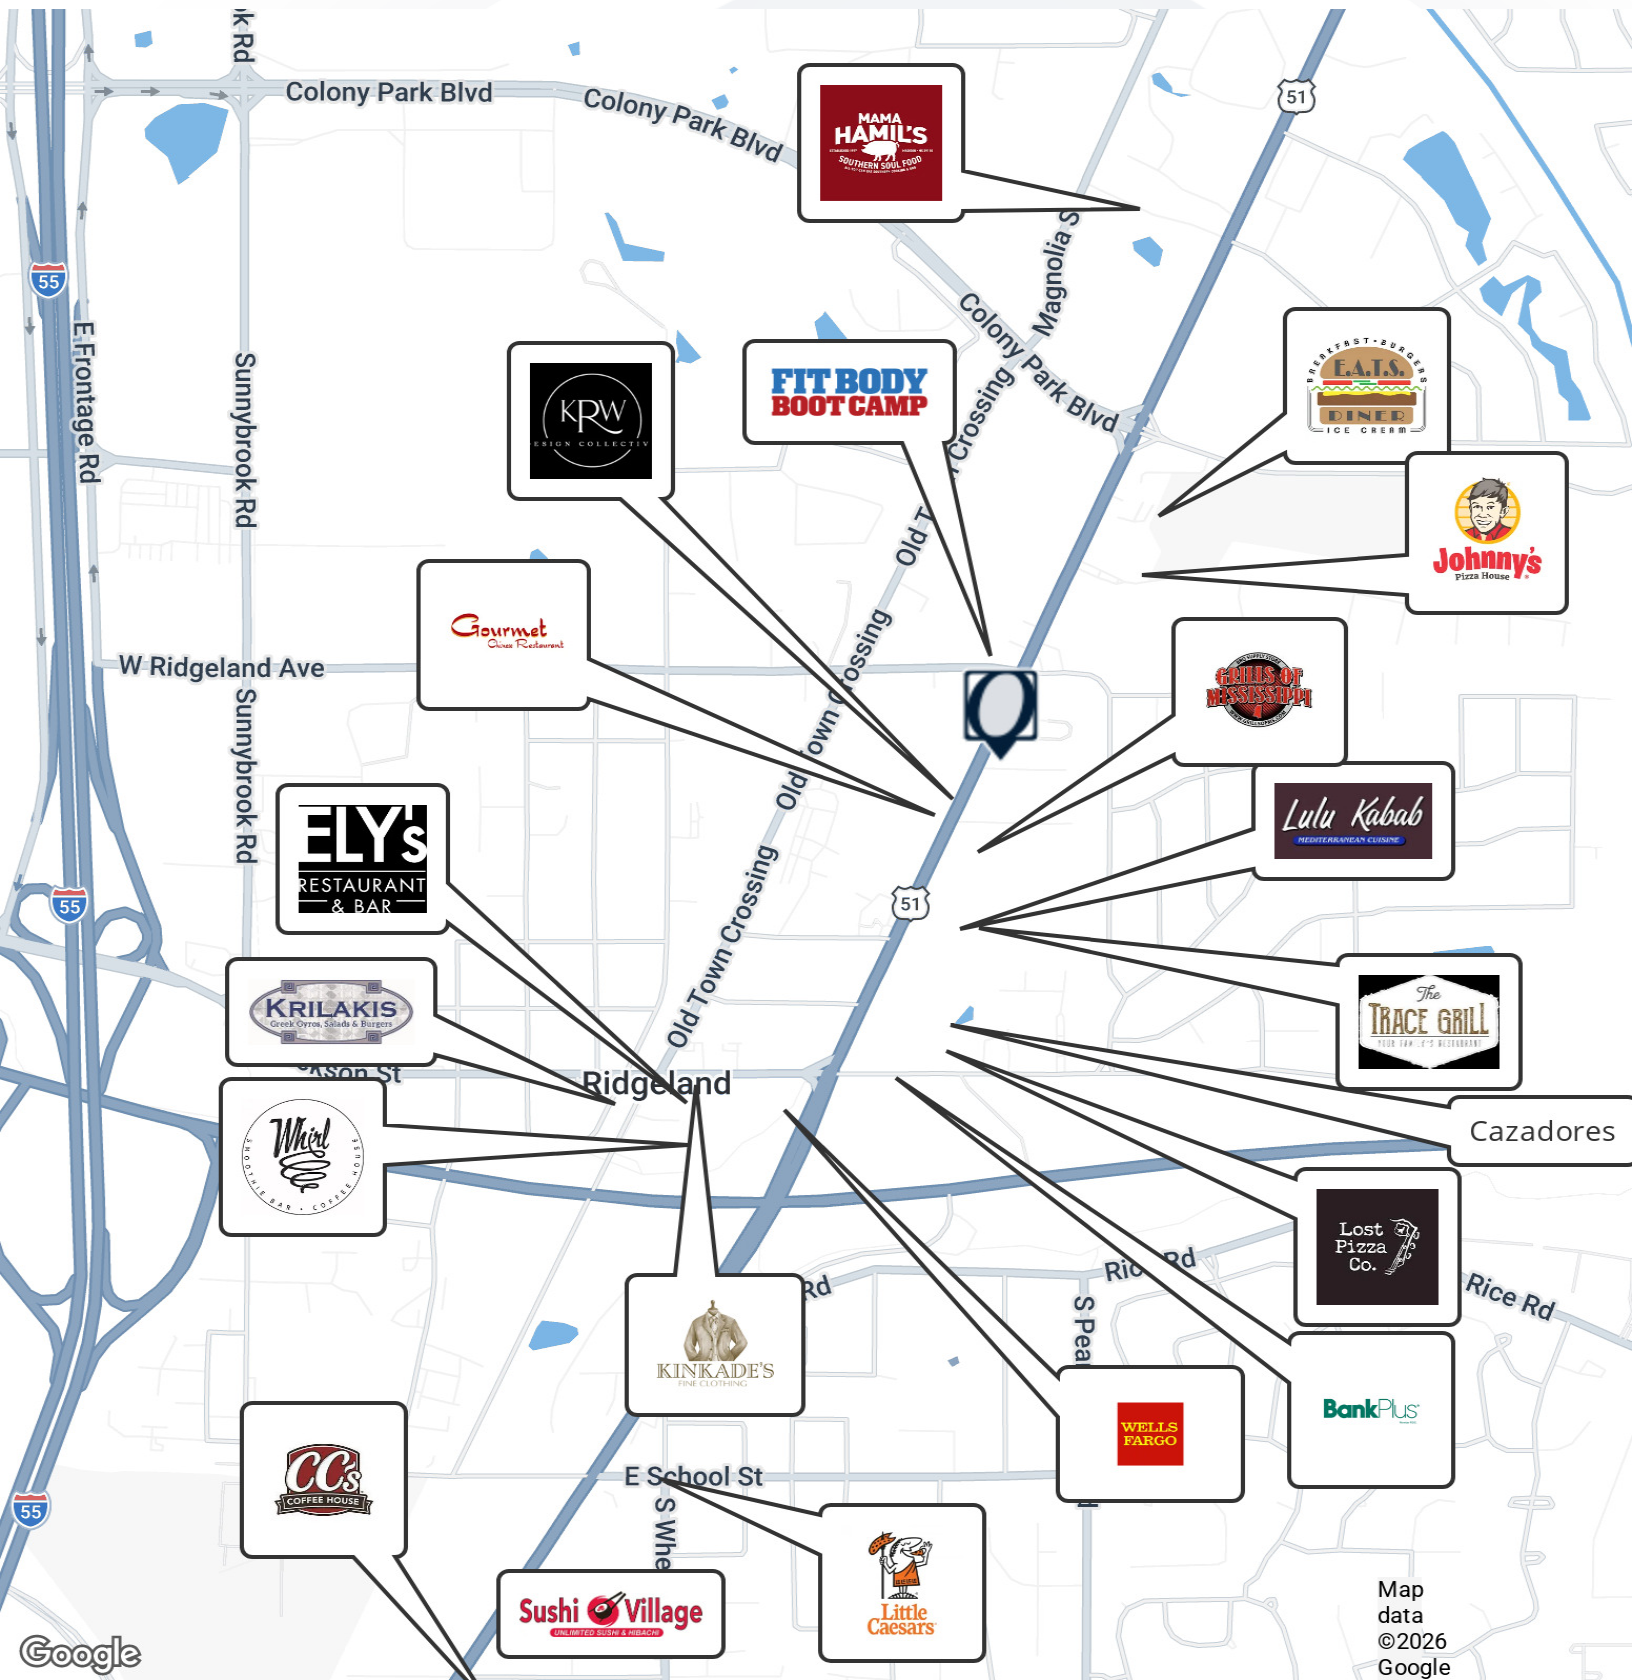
k Rd
Colony Park Blvd
Colony Park Blvd
MAMA HAMIL'S SOUTHERN SOUL FOOD
51
55
E Frontage Rd
Sunnybrook Rd
Magnolia S
Colony Park Blvd
KRW DESIGN COLLECTIVE
FIT BODY BOOT CAMP
Old Town Crossing
BREAKFAST BURGERS E.A.T.S. DINER ICE CREAM
Johnny's Pizza House
Gourmet Greek Restaurant
W Ridgeland Ave
Sunnybrook Rd
GRILLS OF MISSISSIPPI
Lulu Kabab MEDITERRANEAN CUISINE
ELY's RESTAURANT & BAR
55
51
Old Town Crossing
The TRACE GRILL
KRILAKIS Greek Gyros, Salads & Burgers
Jackson St
Ridgeland
Cazadores
Whirl SMOOTHIE BAR COFFEE HOUSE
Lost Pizza Co.
Rice Rd
Rice Rd
Rd
S Pear
KINKADE'S FINE CLOTHING
BankPlus
WELLS FARGO
55
CC's COFFEE HOUSE
E School St
S Whe
Sushi Village UNLIMITED SUSHI & HIBACHI
Little Caesars
Google
Map data ©2026 Google